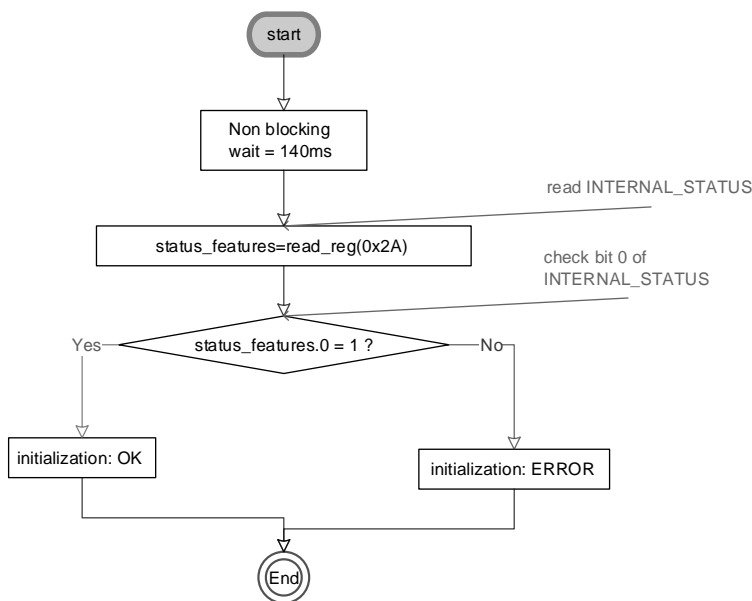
start

Non blocking
wait = 140ms

read INTERNAL_STATUS

status_features=read_reg(0x2A)

check bit 0 of
INTERNAL_STATUS

Yes

status_features.0 = 1 ?

No

initialization: OK

initialization: ERROR

End